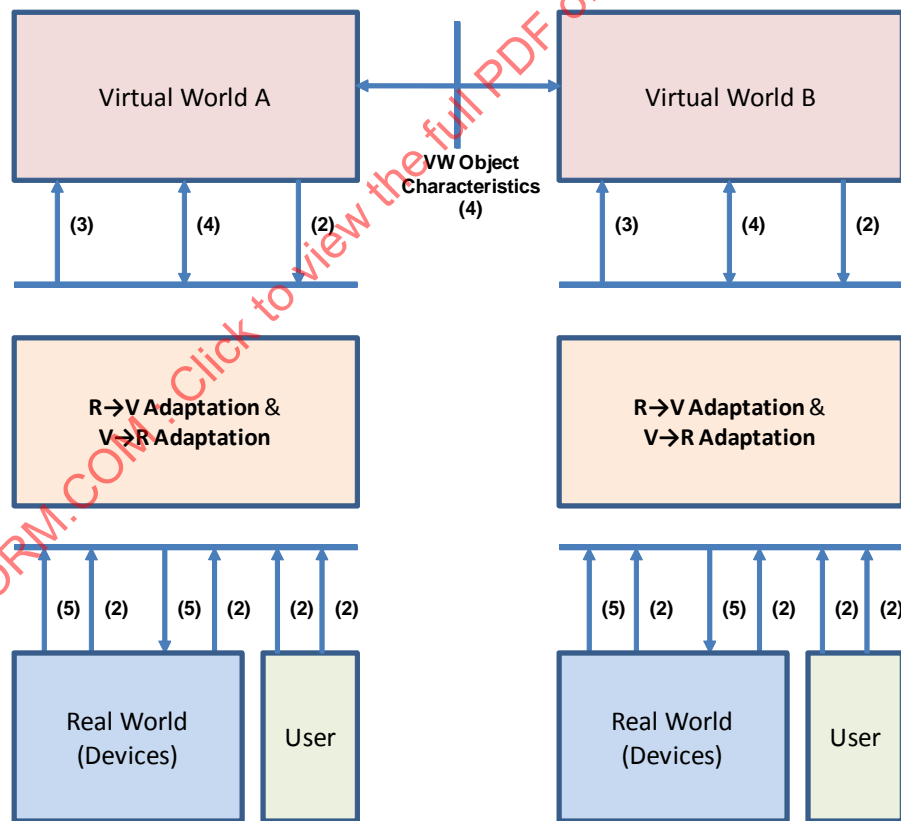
Virtual World A

VW Object Characteristics (4)

Virtual World B

(3) (4) (2)

(3) (4) (2)

R→V Adaptation & V→R Adaptation

R→V Adaptation & V→R Adaptation

(5) (2) (5) (2) (2) (2)

(5) (2) (5) (2) (2) (2)

Real World (Devices)

User

Real World (Devices)

User

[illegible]RM.COM. Click to view the full PDF o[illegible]